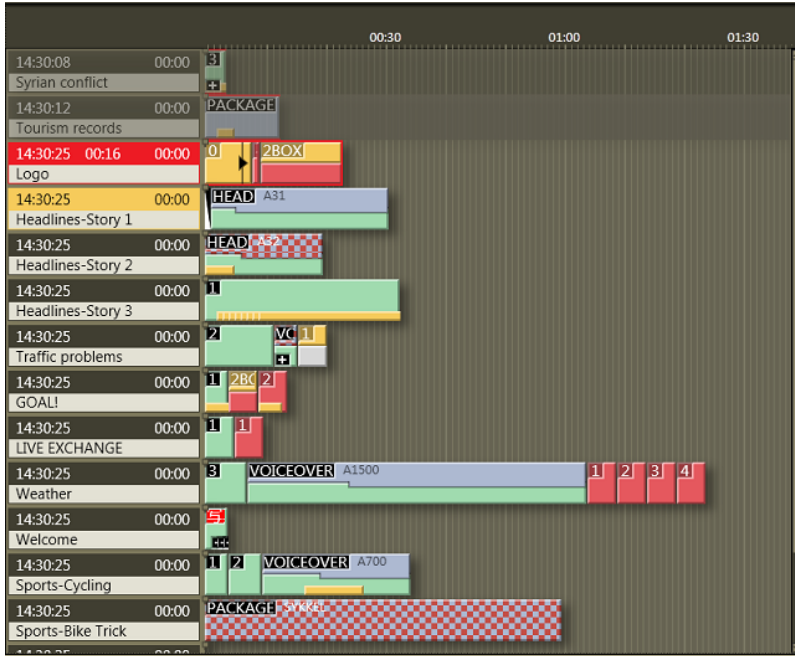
00:30 01:00 01:30

14:30:08 00:00
Syrian conflict
3
+

14:30:12 00:00
Tourism records
PACKAGE

14:30:25 00:16 00:00
Logo
0 2BOX

14:30:25 00:00
Headlines-Story 1
HEAD A31

14:30:25 00:00
Headlines-Story 2
HEAD A32

14:30:25 00:00
Headlines-Story 3
1

14:30:25 00:00
Traffic problems
2 VC 1
+

14:30:25 00:00
GOAL!
1 2BO 2

14:30:25 00:00
LIVE EXCHANGE
1 1

14:30:25 00:00
Weather
3 VOICEOVER A1500 1 2 3 4

14:30:25 00:00
Welcome
5

14:30:25 00:00
Sports-Cycling
1 2 VOICEOVER A700

14:30:25 00:00
Sports-Bike Trick
PACKAGE SYKKEL

14:30:25 00:00